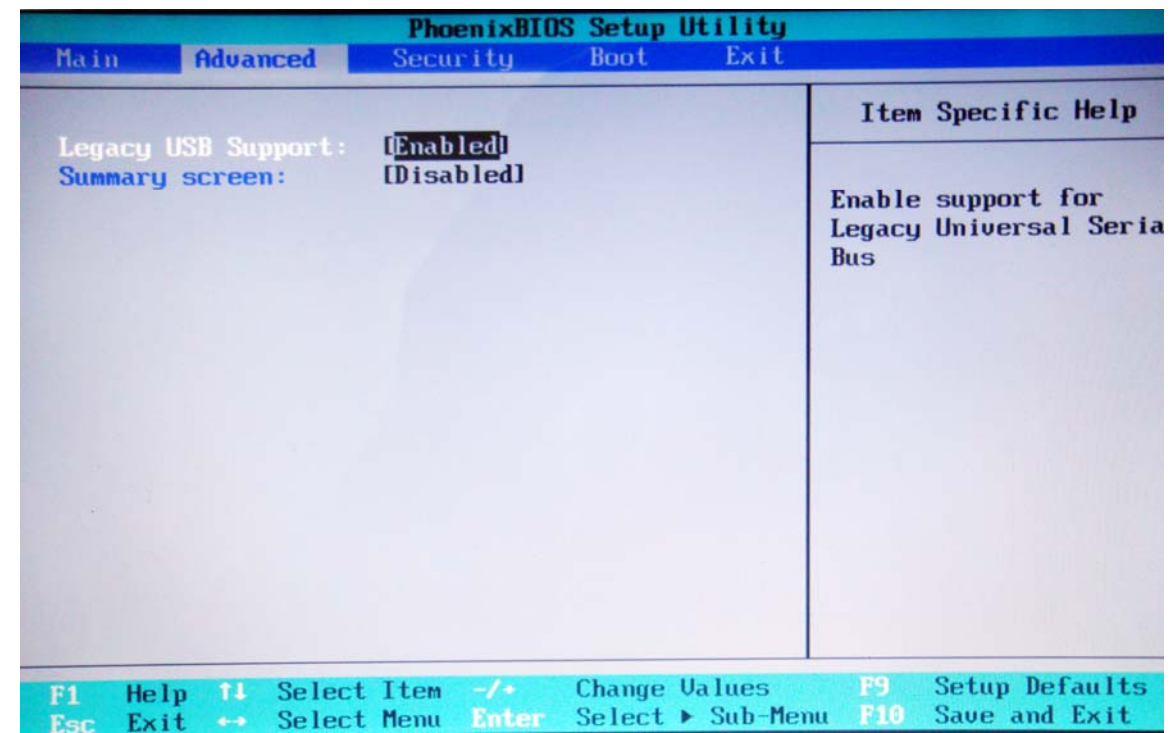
PhoenixBIOS Setup Utility

Main Advanced Security Boot Exit

Legacy USB Support: [Enabled]
Summary screen: [Disabled]

Item Specific Help

Enable support for Legacy Universal Seria Bus

F1 Help ↑↓ Select Item -/+ Change Values F9 Setup Defaults
Esc Exit ↔ Select Menu Enter Select ▶ Sub-Menu F10 Save and Exit